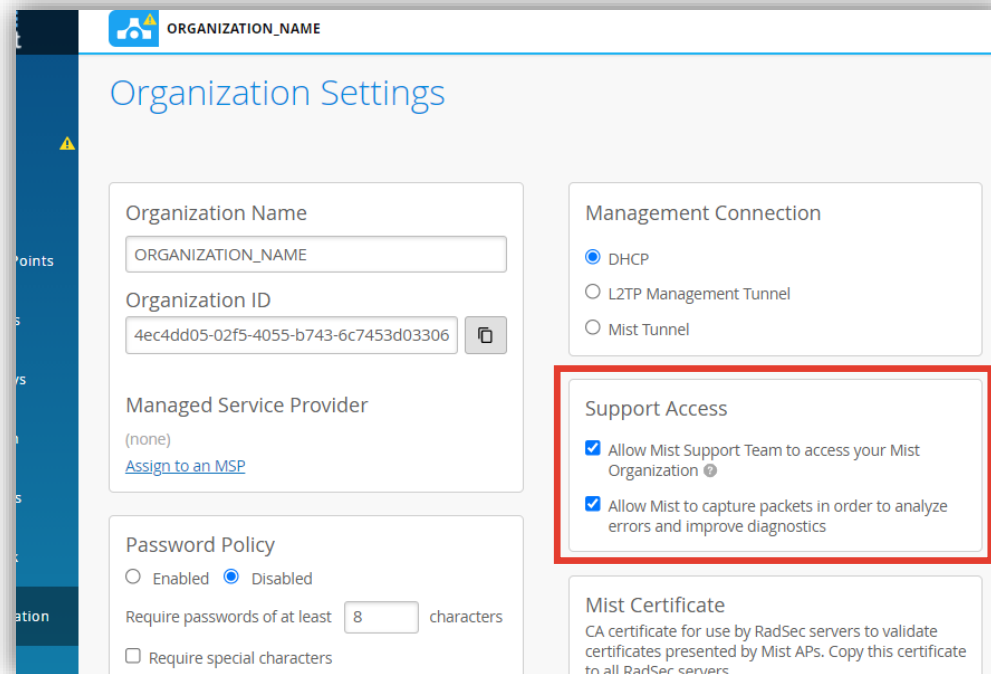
t

Points

s

ys

n

s

k

ation

ORGANIZATION_NAME

Organization Settings

Organization Name

ORGANIZATION_NAME

Organization ID

4ec4dd05-02f5-4055-b743-6c7453d03306

Managed Service Provider

(none)

Assign to an MSP

Password Policy

Enabled Disabled

Require passwords of at least 8 characters

Require special characters

Management Connection

DHCP

L2TP Management Tunnel

Mist Tunnel

Support Access

Allow Mist Support Team to access your Mist Organization

Allow Mist to capture packets in order to analyze errors and improve diagnostics

Mist Certificate

CA certificate for use by RadSec servers to validate certificates presented by Mist APs. Copy this certificate to all RadSec servers